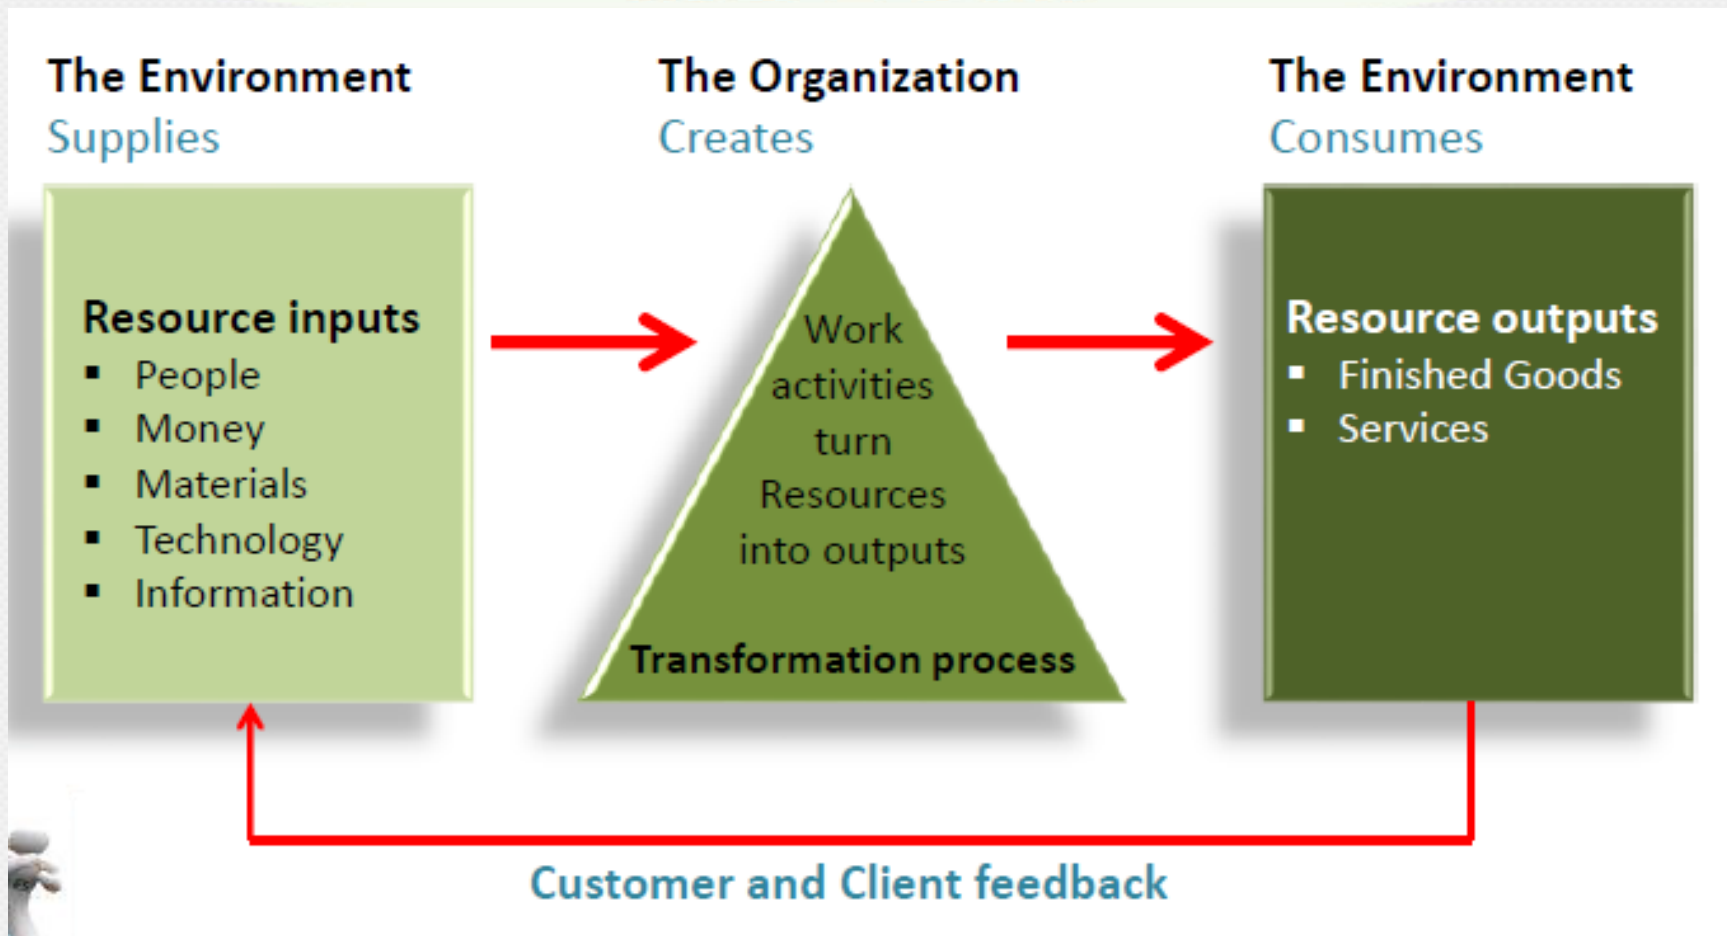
The Environment
Supplies

The Organization
Creates

The Environment
Consumes

Resource inputs
- People
- Money
- Materials
- Technology
- Information

Work activities turn Resources into outputs

Transformation process

Resource outputs
- Finished Goods
- Services

Customer and Client feedback